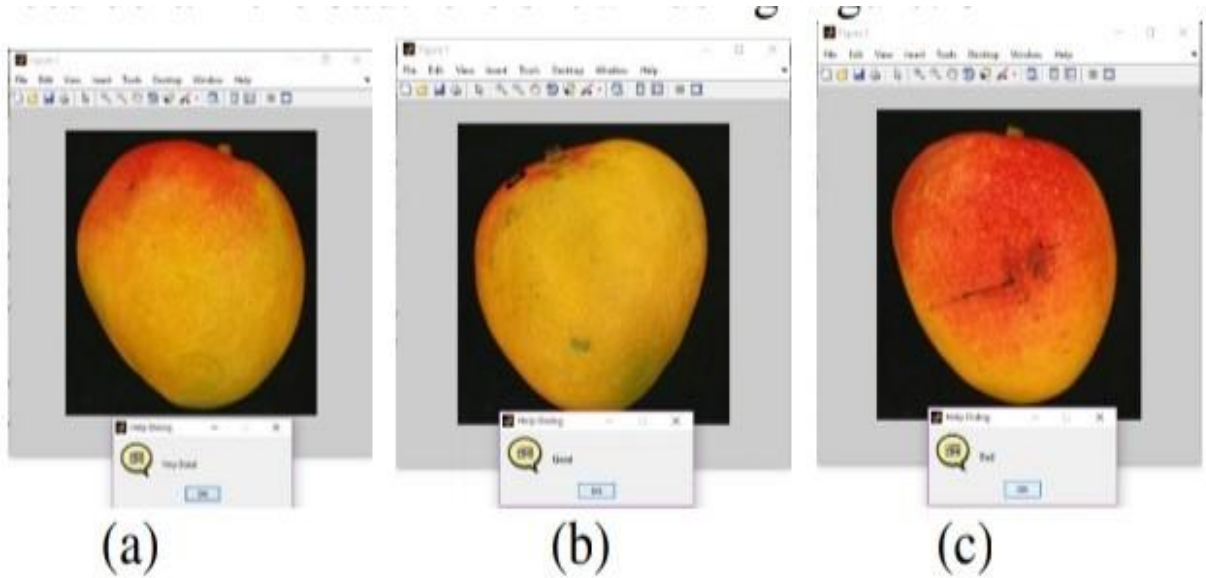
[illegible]

Figure 1
File Edit View Insert Tools Desktop Window Help

Help Dialog
Very Good
OK

(a)

Figure 1
File Edit View Insert Tools Desktop Window Help

Help Dialog
Good
OK

(b)

Figure 1
File Edit View Insert Tools Desktop Window Help

Help Dialog
Bad
OK

(c)